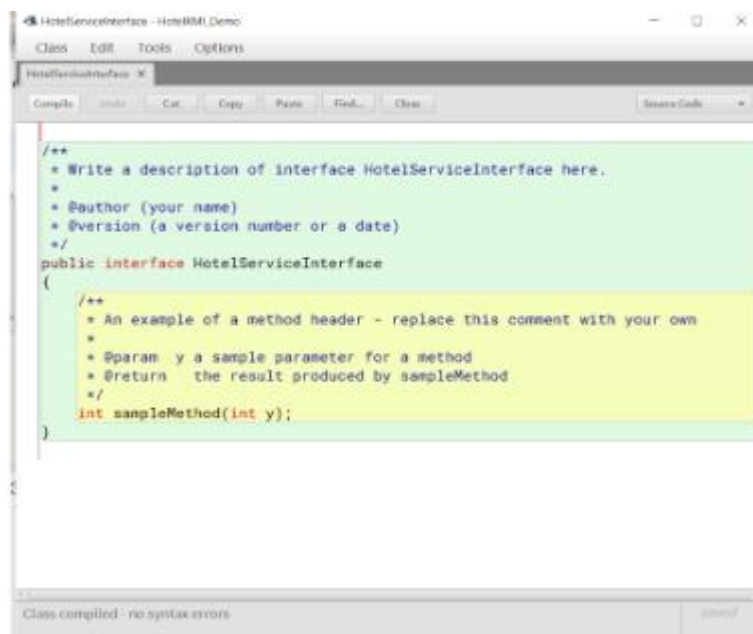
HotelServiceInterface - HotelRMI_Demo

Class Edit Tools Options

HotelServiceInterface ×

Compile Undo Cut Copy Paste Find... Close Source Code

/**
 * Write a description of interface HotelServiceInterface here.
 *
 * @author (your name)
 * @version (a version number or a date)
 */
public interface HotelServiceInterface
{
    /**
     * An example of a method header - replace this comment with your own
     *
     * @param y a sample parameter for a method
     * @return the result produced by sampleMethod
     */
    int sampleMethod(int y);
}

Class compiled - no syntax errors

saved